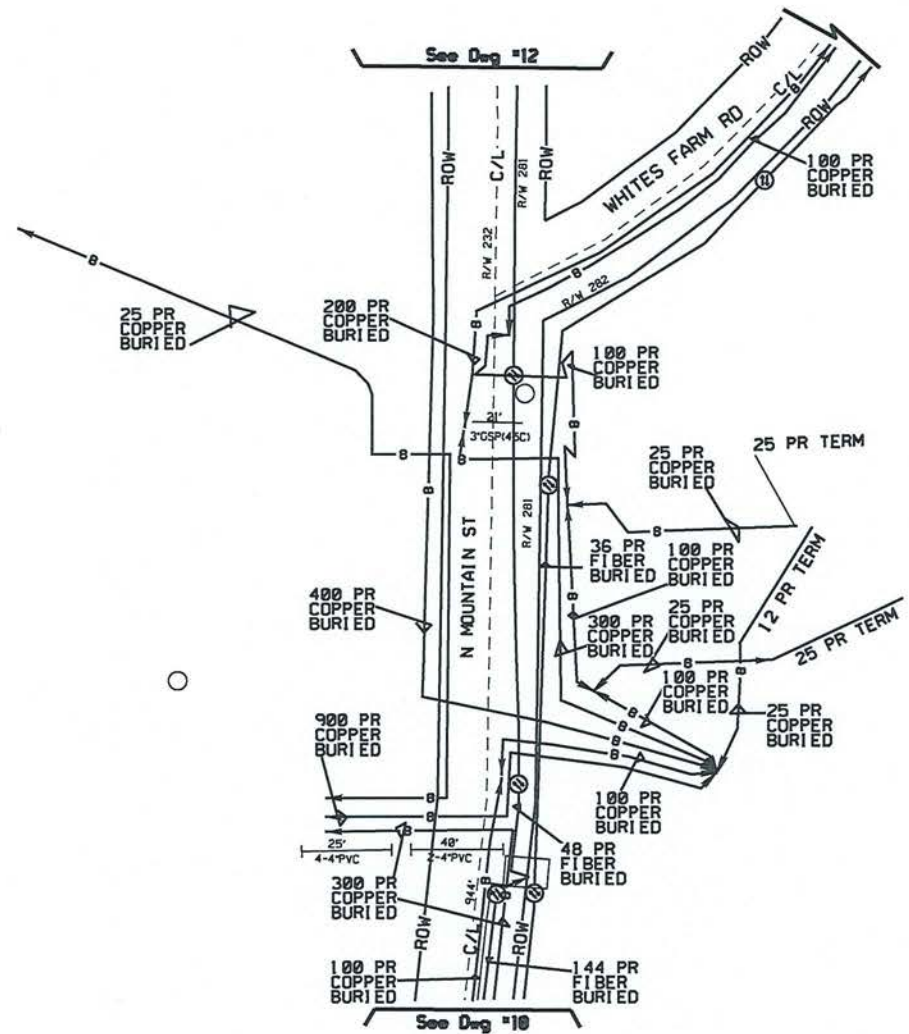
See Dwg #12

ROW
C/L
R/W 281
ROW
WHITES FARM RD
ROW
C/L
ROW
8
100 PR
COPPER
BURIED
11
8
R/W 232
R/W 282
8
25 PR
COPPER
BURIED
200 PR
COPPER
BURIED
8
11
100 PR
COPPER
BURIED
21'
3"GSP(45C)
8
8
11
25 PR TERM
25 PR
COPPER
BURIED
8
N MOUNTAIN ST
R/W 281
36 PR
FIBER
BURIED
100 PR
COPPER
BURIED
12 PR TERM
8
400 PR
COPPER
BURIED
300 PR
COPPER
BURIED
25 PR
COPPER
BURIED
8
8
25 PR TERM
100 PR
COPPER
BURIED
25 PR
COPPER
BURIED
8
8
8
900 PR
COPPER
BURIED
11
100 PR
COPPER
BURIED
8
25'
4-4"PVC
40'
2-4"PVC
48 PR
FIBER
BURIED
300 PR
COPPER
BURIED
8
944'
11
11
ROW
C/L
ROW
100 PR
COPPER
BURIED
144 PR
FIBER
BURIED
See Dwg #10